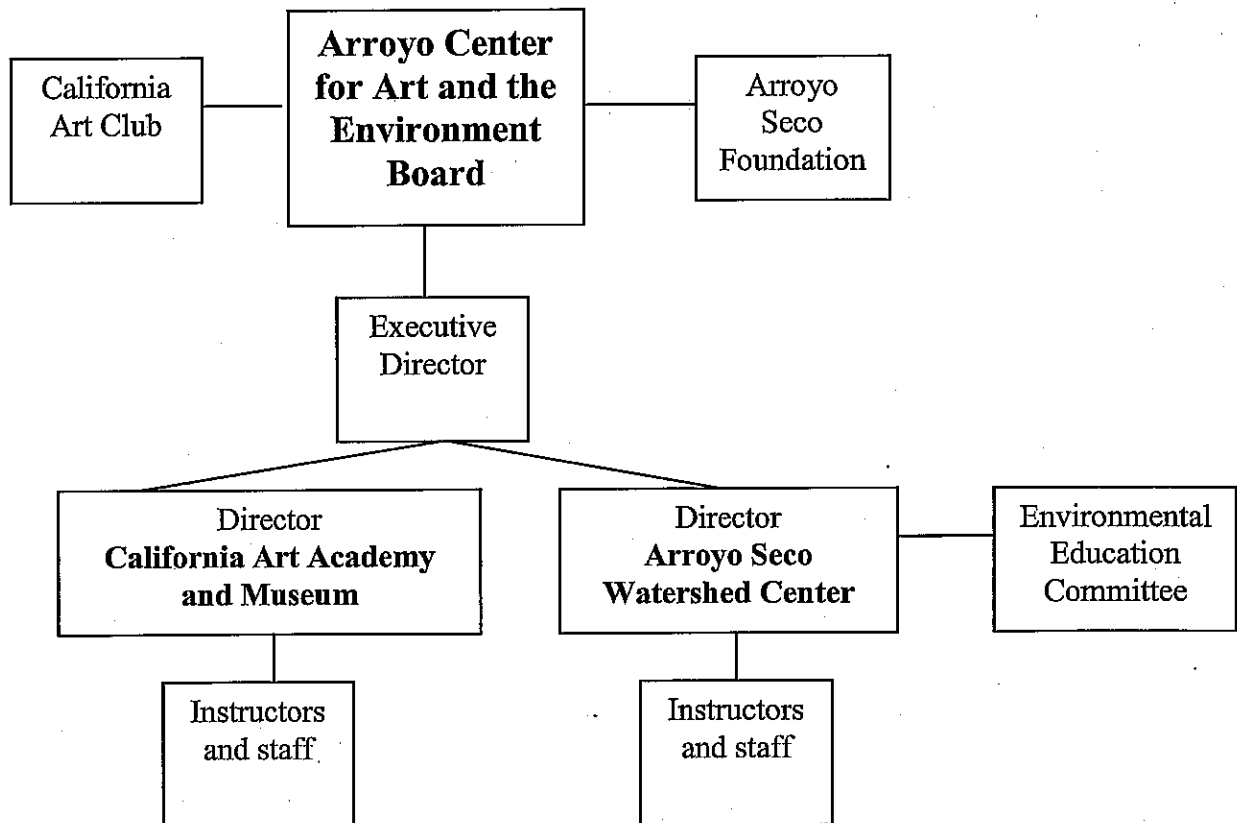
California Art Club

**Arroyo Center for Art and the Environment Board**

Arroyo Seco Foundation

Executive Director

Director **California Art Academy and Museum**

Director **Arroyo Seco Watershed Center**

Environmental Education Committee

Instructors and staff

Instructors and staff